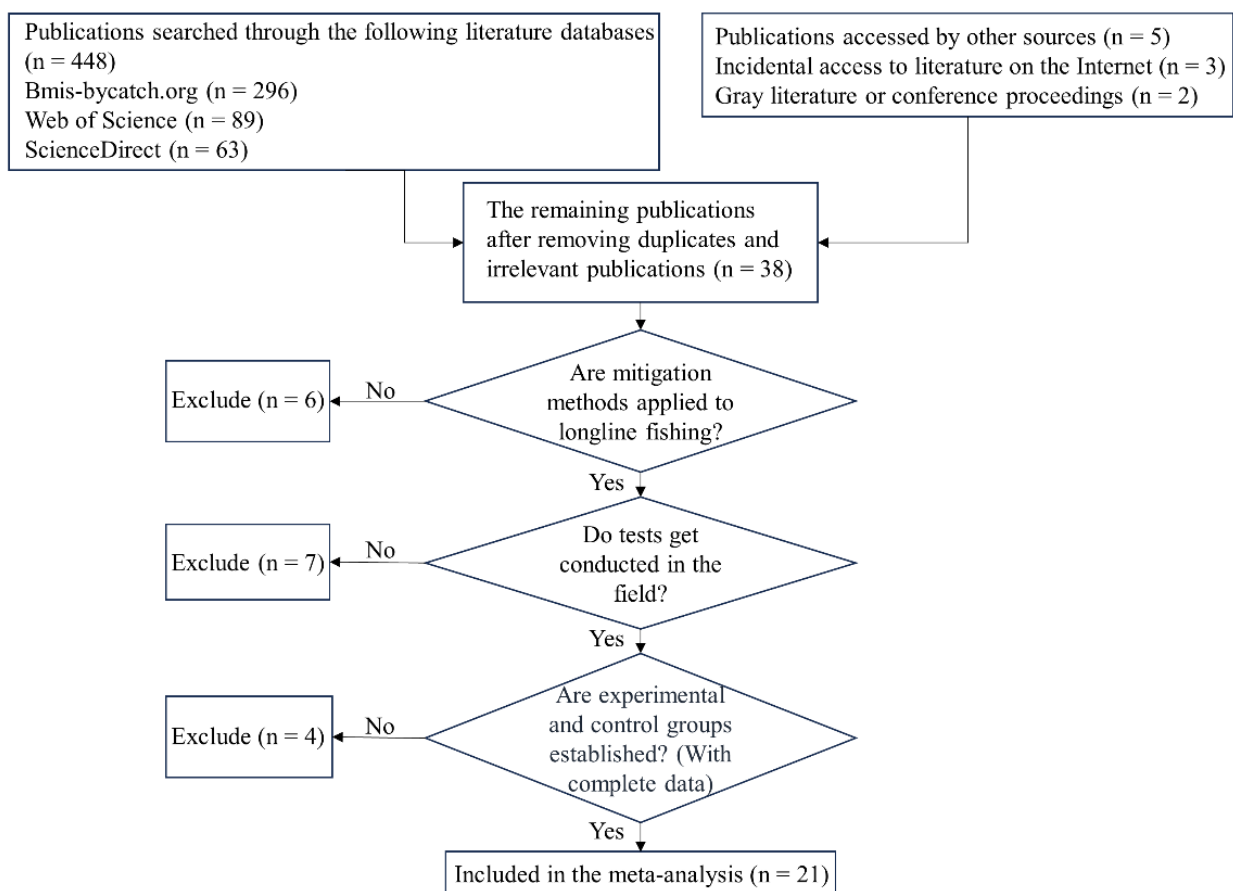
Publications searched through the following literature databases (n = 448)
Bmis-bycatch.org (n = 296)
Web of Science (n = 89)
ScienceDirect (n = 63)

Publications accessed by other sources (n = 5)
Incidental access to literature on the Internet (n = 3)
Gray literature or conference proceedings (n = 2)

The remaining publications after removing duplicates and irrelevant publications (n = 38)

Are mitigation methods applied to longline fishing?

No

Exclude (n = 6)

Yes

Do tests get conducted in the field?

No

Exclude (n = 7)

Yes

Are experimental and control groups established? (With complete data)

No

Exclude (n = 4)

Yes

Included in the meta-analysis (n = 21)